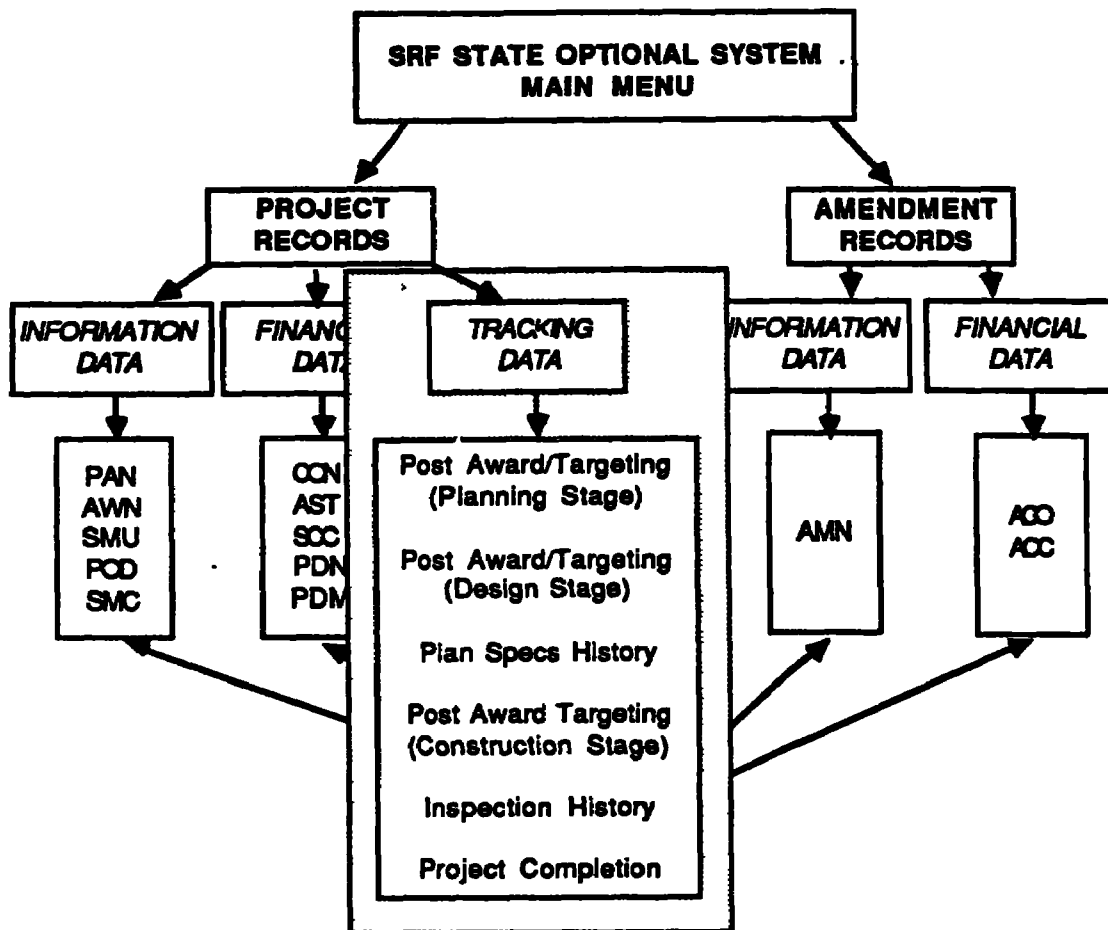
SRF STATE OPTIONAL SYSTEM MAIN MENU

PROJECT RECORDS

AMENDMENT RECORDS

INFORMATION DATA

FINANC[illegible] DAT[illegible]

TRACKING DATA

INFORMATION DATA

FINANCIAL DATA

PAN
AWN
SMU
POD
SMC

CCN
AST
SCC
PDN
PDM

Post Award/Targeting (Planning Stage)

Post Award/Targeting (Design Stage)

Plan Specs History

Post Award Targeting (Construction Stage)

Inspection History

Project Completion

AMN

ACO
ACC